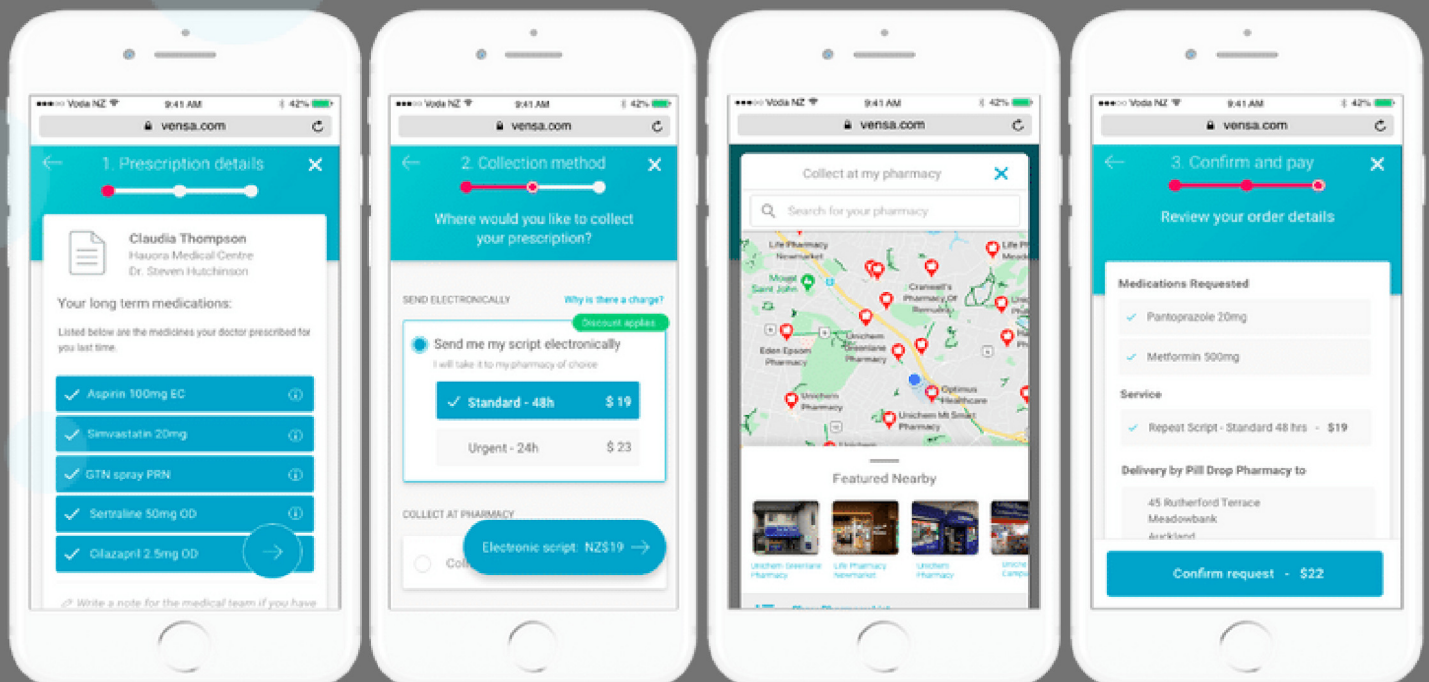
Voda NZ 9:41 AM 42%
vensa.com

1. Prescription details

Claudia Thompson
Hauora Medical Centre
Dr. Steven Hutchinson

Your long term medications:

Listed below are the medicines your doctor prescribed for you last time.

Aspirin 100mg EC
Simvastatin 20mg
GTN spray PRN
Sertraline 50mg OD
Cilazapril 2.5mg OD

Write a note for the medical team if you have

Voda NZ 9:41 AM 42%
vensa.com

2. Collection method

Where would you like to collect your prescription?

SEND ELECTRONICALLY
Why is there a charge?

Discount applies

Send me my script electronically
I will take it to my pharmacy of choice

Standard - 48h $ 19
Urgent - 24h $ 23

COLLECT AT PHARMACY

Col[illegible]

Electronic script: NZ$19

Voda NZ 9:41 AM 42%
vensa.com

Collect at my pharmacy

Search for your pharmacy

Life Pharmacy Newmarket
Mount Saint John
Cranwell's Pharmacy Of Remuera
Life Pharmacy Meadowbank
Unichem Greenlane Pharmacy
Eden Epsom Pharmacy
Optimus Healthcare
Unichem Pharmacy
Unichem Mt Smart Pharmacy
Unichem

Featured Nearby

Unichem Greenlane Pharmacy
Life Pharmacy Newmarket
Unichem Pharmacy
Unichem Campus

Voda NZ 9:41 AM 42%
vensa.com

3. Confirm and pay

Review your order details

Medications Requested
Pantoprazole 20mg
Metformin 500mg

Service
Repeat Script - Standard 48 hrs - $19

Delivery by Pill Drop Pharmacy to
45 Rutherford Terrace
Meadowbank
Auckland

Confirm request - $22